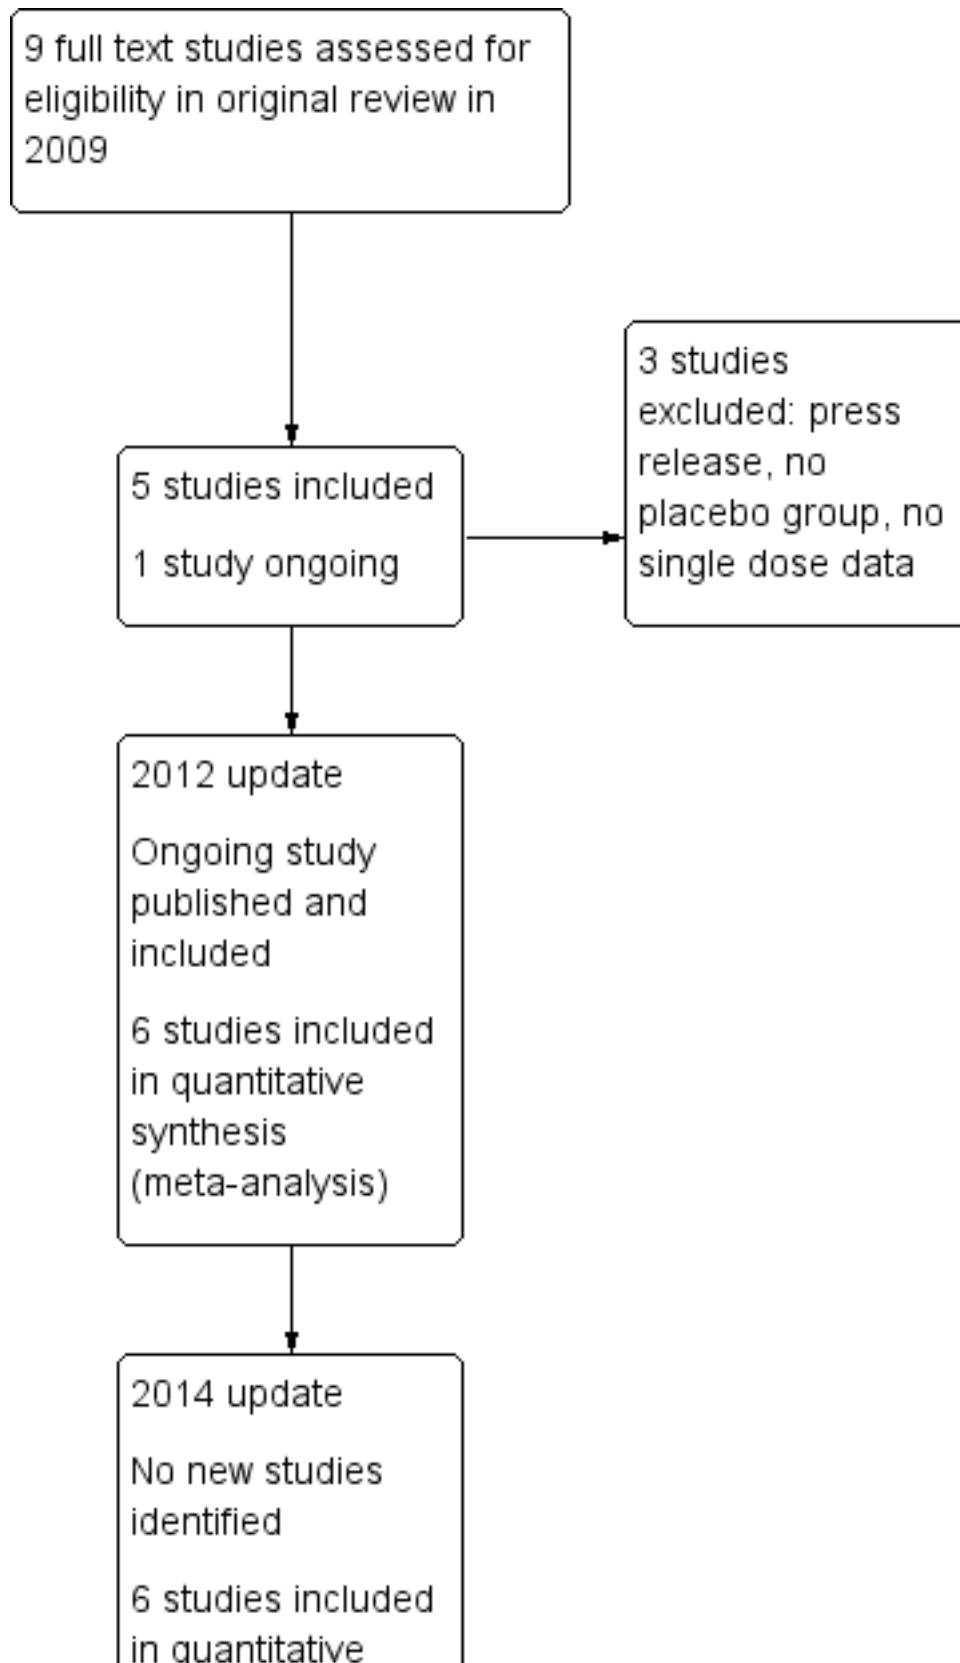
9 full text studies assessed for eligibility in original review in 2009

5 studies included

1 study ongoing

3 studies excluded: press release, no placebo group, no single dose data

2012 update

Ongoing study published and included

6 studies included in quantitative synthesis (meta-analysis)

2014 update

No new studies identified

6 studies included in quantitative